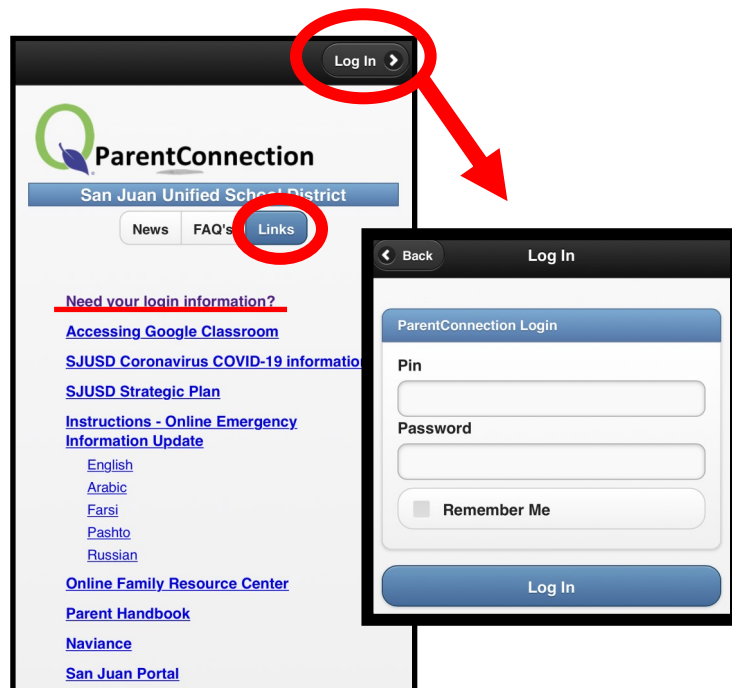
Log In

ParentConnection

San Juan Unified School District

News FAQ's Links

Need your login information?

Accessing Google Classroom

SJUSD Coronavirus COVID-19 information

SJUSD Strategic Plan

Instructions - Online Emergency Information Update

English

Arabic

Farsi

Pashto

Russian

Online Family Resource Center

Parent Handbook

Naviance

San Juan Portal

Back Log In

ParentConnection Login

Pin

Password

Remember Me

Log In